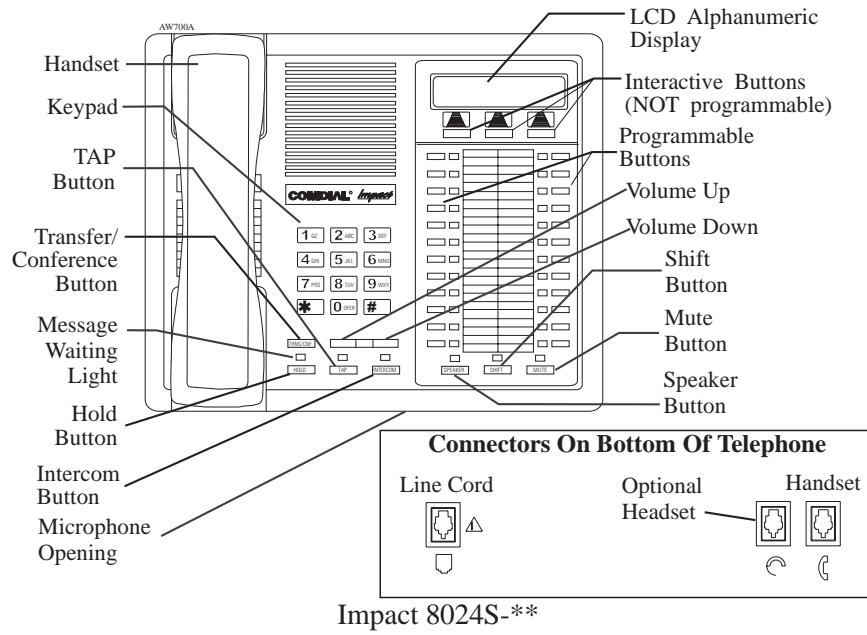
AW700A

Handset

Keypad

TAP Button

Transfer/ Conference Button

Message Waiting Light

Hold Button

Intercom Button

Microphone Opening

LCD Alphanumeric Display

Interactive Buttons (NOT programmable)

Programmable Buttons

Volume Up

Volume Down

Shift Button

Mute Button

Speaker Button

COMDIAL Impact

1 QZ 2 ABC 3 DEF
4 GHI 5 JKL 6 MNO
7 PRS 8 TUV 9 WXY
* 0 OPER #

TRNS/CNF
HOLD
TAP
INTERCOM
SPEAKER
SHIFT
MUTE

Connectors On Bottom Of Telephone

Line Cord

Optional Headset

Handset

Impact 8024S-**